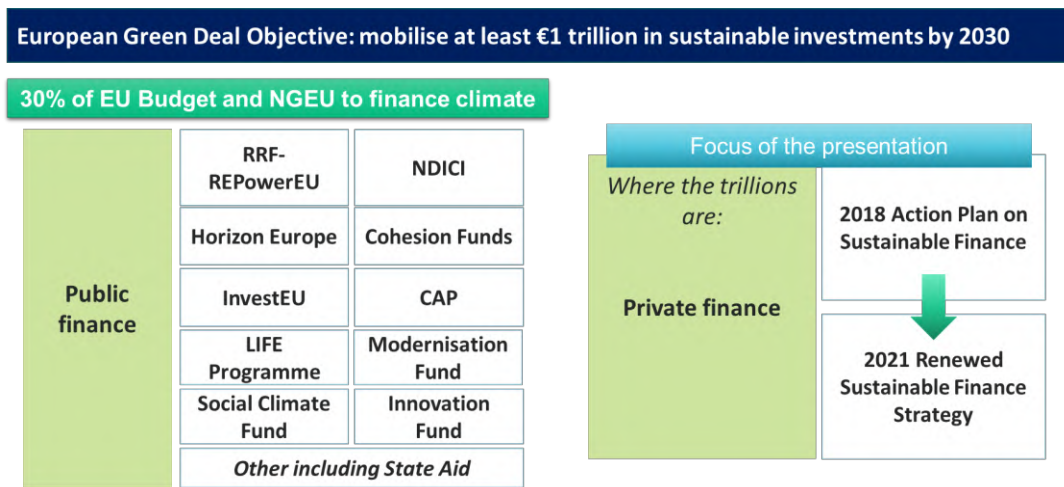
European Green Deal Objective: mobilise at least €1 trillion in sustainable investments by 2030

30% of EU Budget and NGEU to finance climate

Public finance

| RRF-REPowerEU | NDICI |
|---|---|
| Horizon Europe | Cohesion Funds |
| InvestEU | CAP |
| LIFE Programme | Modernisation Fund |
| Social Climate Fund | Innovation Fund |
| *Other including State Aid* | |

Focus of the presentation

*Where the trillions are:*

Private finance

2018 Action Plan on Sustainable Finance

2021 Renewed Sustainable Finance Strategy